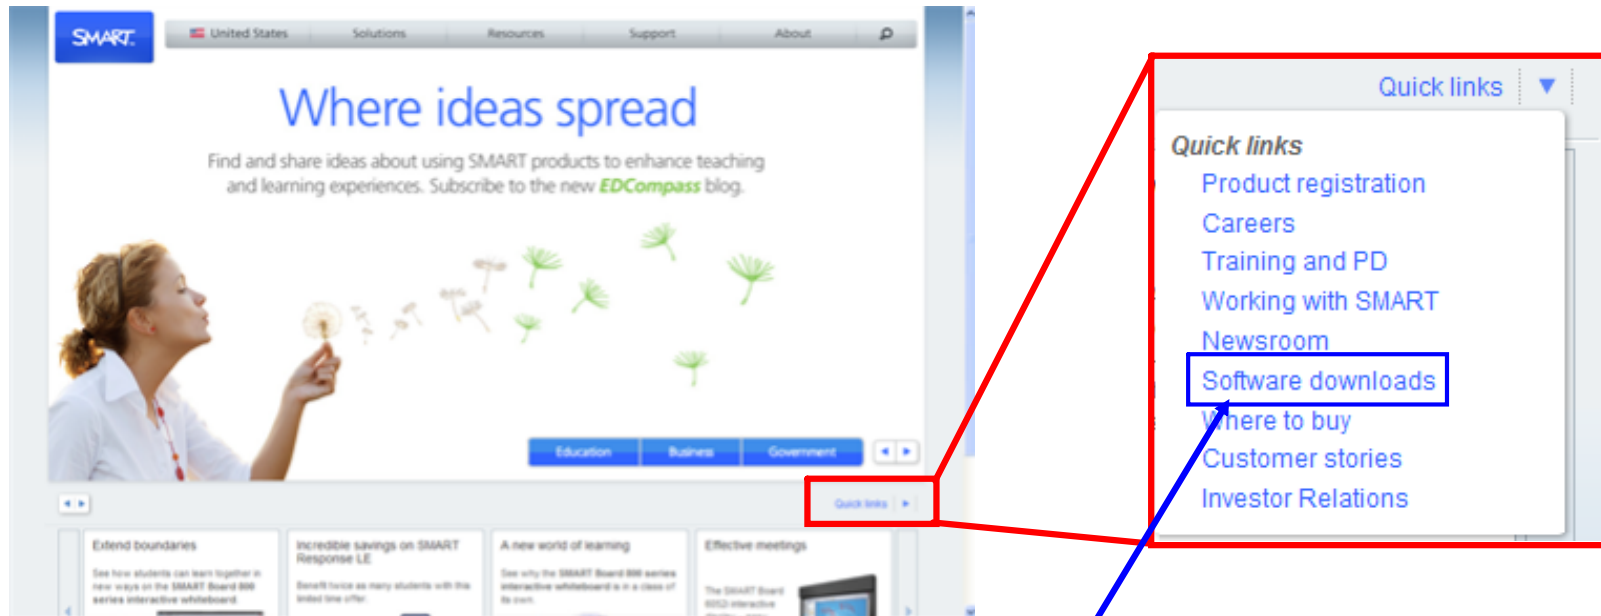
SMART.

United States Solutions Resources Support About

Where ideas spread

Find and share ideas about using SMART products to enhance teaching and learning experiences. Subscribe to the new EDCompass blog.

Education Business Government

Quick links

Extend boundaries

See how students can learn together in new ways on the SMART Board 800 series interactive whiteboard.

Incredible savings on SMART Response LE

Benefit twice as many students with this limited time offer.

A new world of learning

See why the SMART Board 800 series interactive whiteboard is in a class of its own.

Effective meetings

The SMART Board 8052i interactive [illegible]

Quick links

Quick links

Product registration

Careers

Training and PD

Working with SMART

Newsroom

Software downloads

Where to buy

Customer stories

Investor Relations